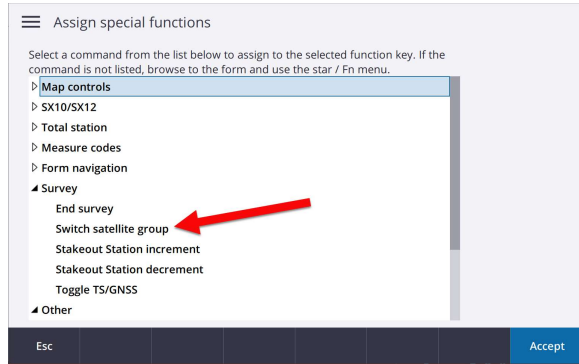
Assign special functions

Select a command from the list below to assign to the selected function key. If the command is not listed, browse to the form and use the star / Fn menu.

▷ Map controls
▷ SX10/SX12
▷ Total station
▷ Measure codes
▷ Form navigation
◢ Survey
End survey
Switch satellite group
Stakeout Station increment
Stakeout Station decrement
Toggle TS/GNSS
◢ Other

Esc
Accept